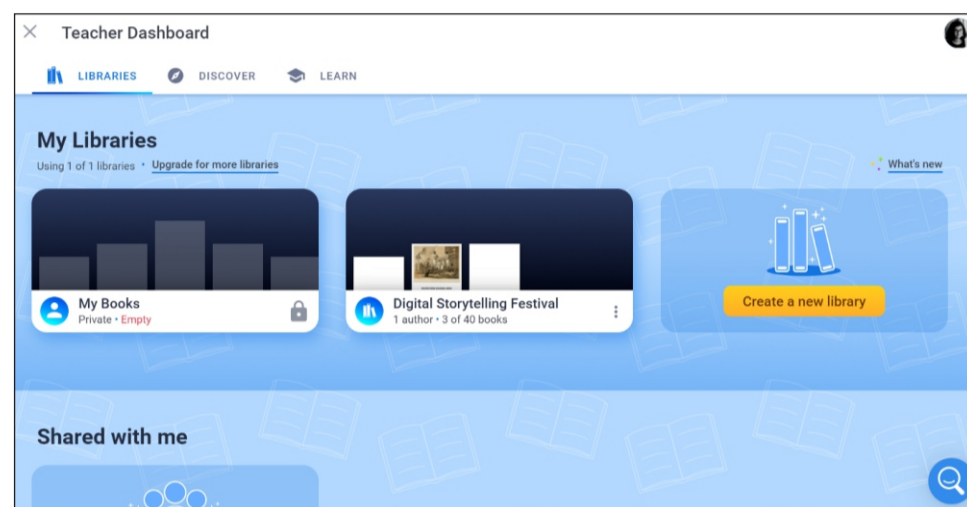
Teacher Dashboard

LIBRARIES DISCOVER LEARN

My Libraries

Using 1 of 1 libraries • Upgrade for more libraries

What's new

My Books
Private • Empty

Digital Storytelling Festival
1 author • 3 of 40 books

Create a new library

Shared with me